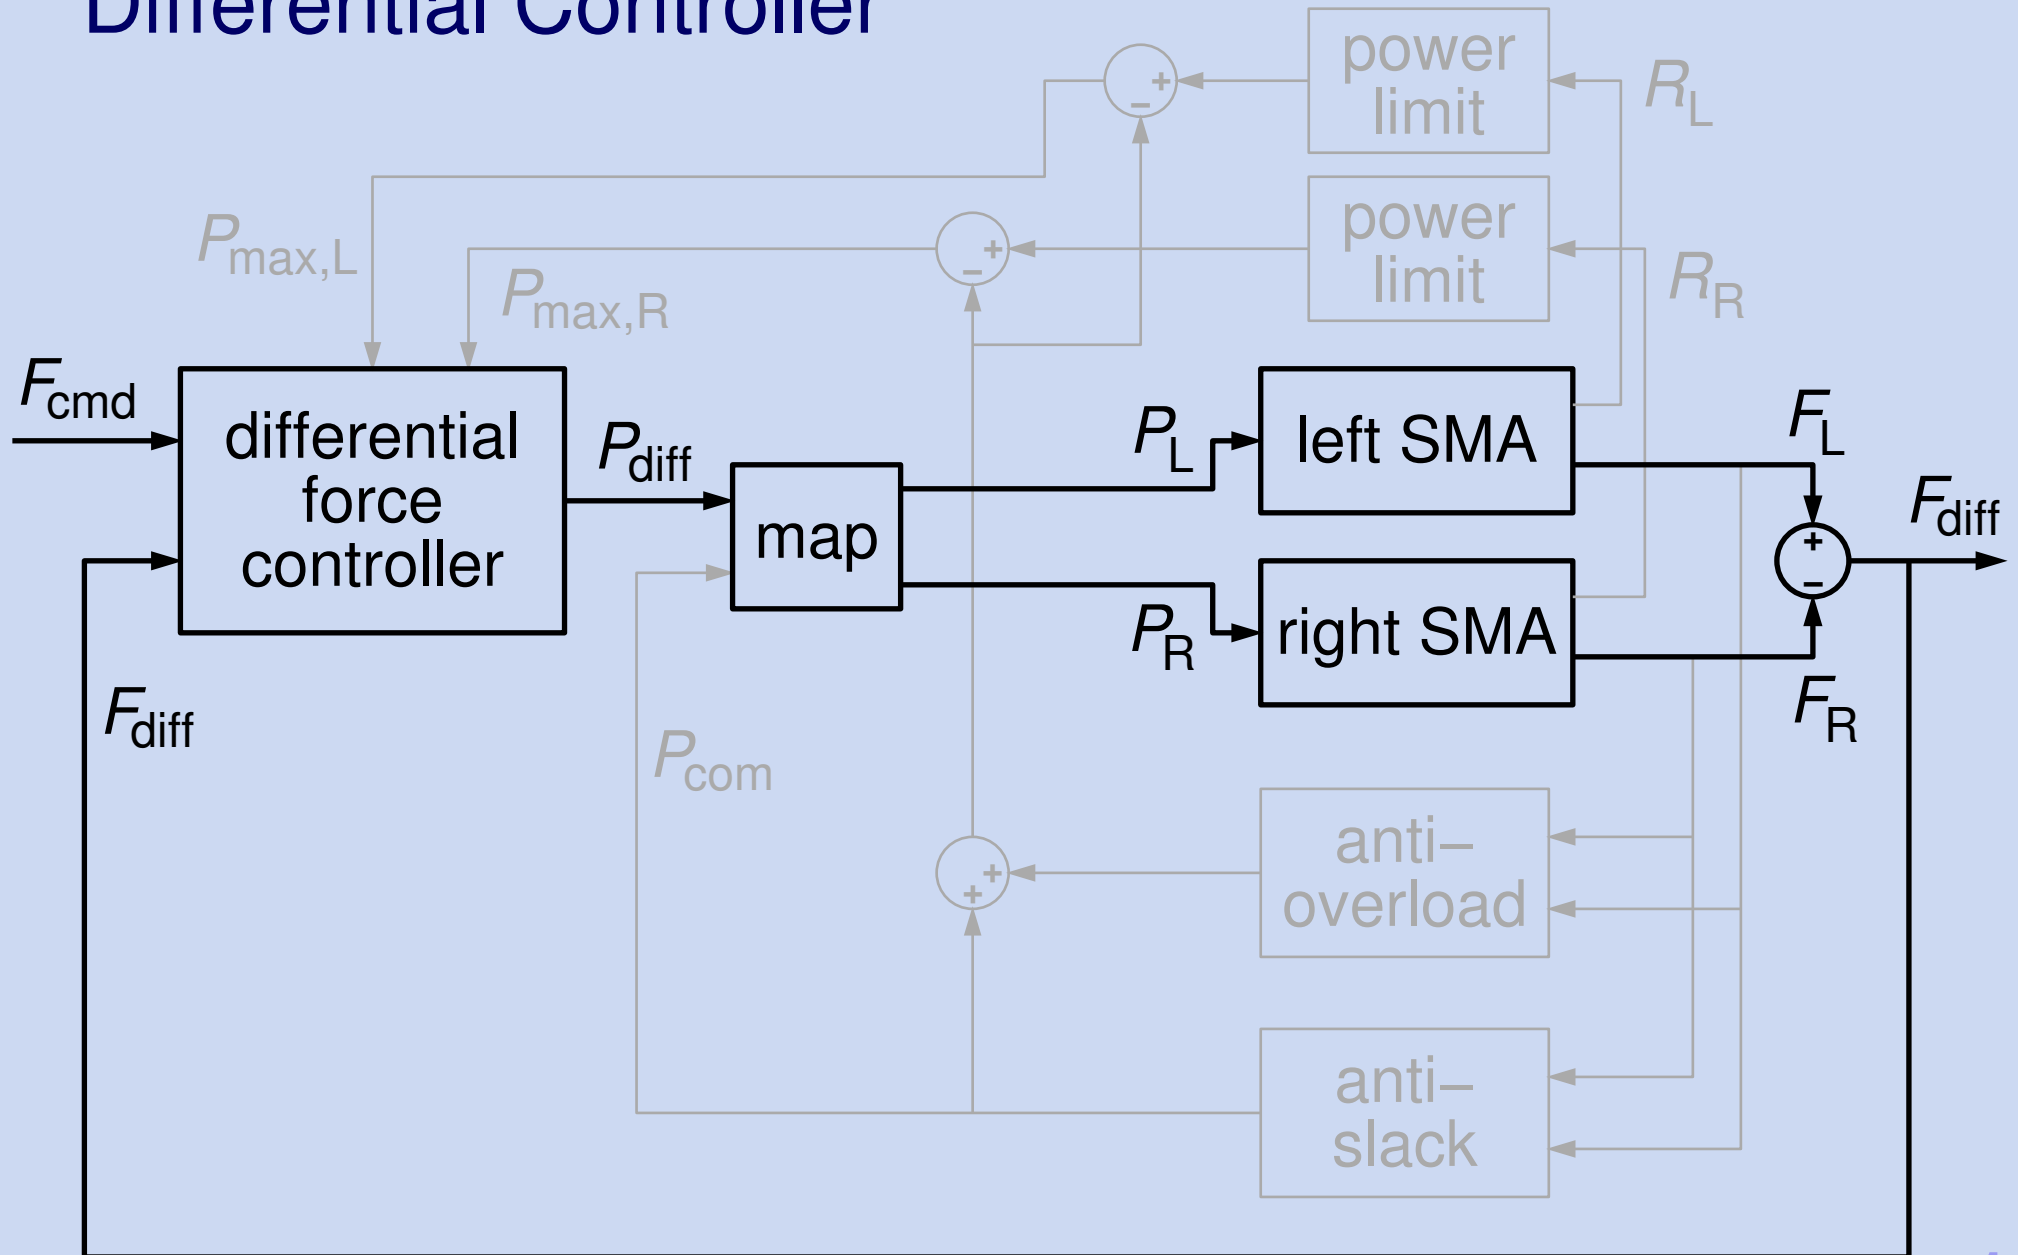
Differential Controller

power limit

$R_L$

power limit

$R_R$

$P_{max,L}$

$P_{max,R}$

$F_{cmd}$

differential force controller

$P_{diff}$

map

$P_L$

left SMA

$F_L$

$F_{diff}$

$P_R$

right SMA

$F_R$

$F_{diff}$

$P_{com}$

anti–overload

anti–slack